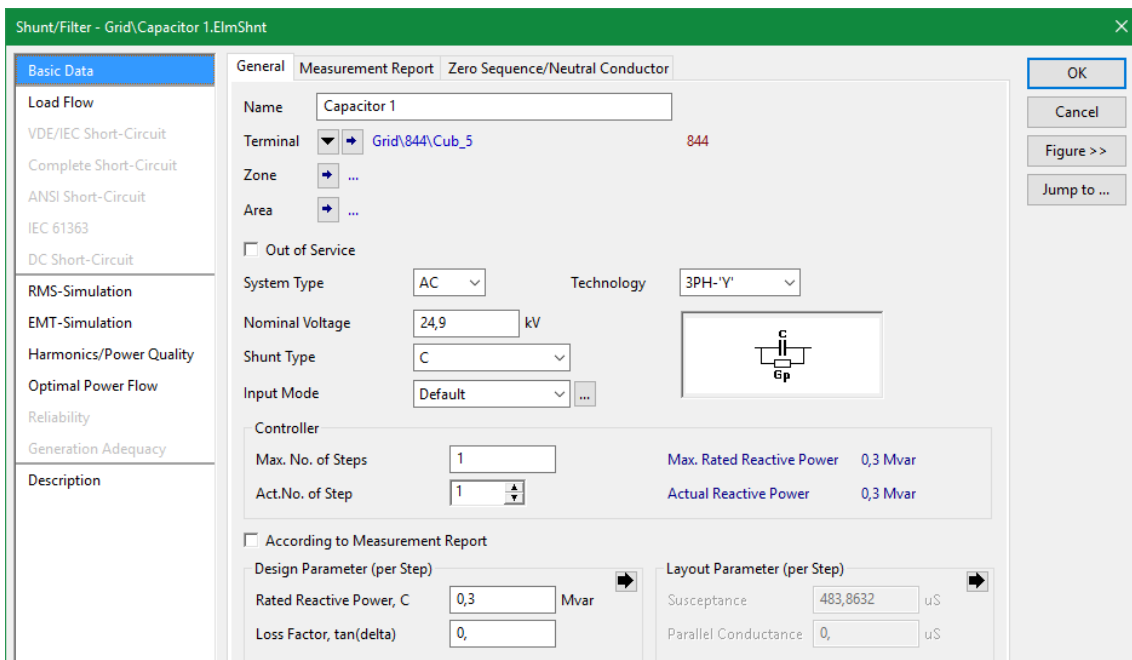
Shunt/Filter - Grid\Capacitor 1.ElmShnt

Basic Data
Load Flow
VDE/IEC Short-Circuit
Complete Short-Circuit
ANSI Short-Circuit
IEC 61363
DC Short-Circuit
RMS-Simulation
EMT-Simulation
Harmonics/Power Quality
Optimal Power Flow
Reliability
Generation Adequacy
Description

General | Measurement Report | Zero Sequence/Neutral Conductor

Name: Capacitor 1
Terminal: Grid\844\Cub_5 844
Zone: ...
Area: ...

Out of Service

System Type: AC
Technology: 3PH-'Y'
Nominal Voltage: 24,9 kV
Shunt Type: C
Input Mode: Default ...

C
Gp

Controller
Max. No. of Steps: 1
Max. Rated Reactive Power: 0,3 Mvar
Act.No. of Step: 1
Actual Reactive Power: 0,3 Mvar

According to Measurement Report

Design Parameter (per Step)
Rated Reactive Power, C: 0,3 Mvar
Loss Factor, tan(delta): 0,

Layout Parameter (per Step)
Susceptance: 483,8632 uS
Parallel Conductance: 0, uS

OK
Cancel
Figure >>
Jump to ...